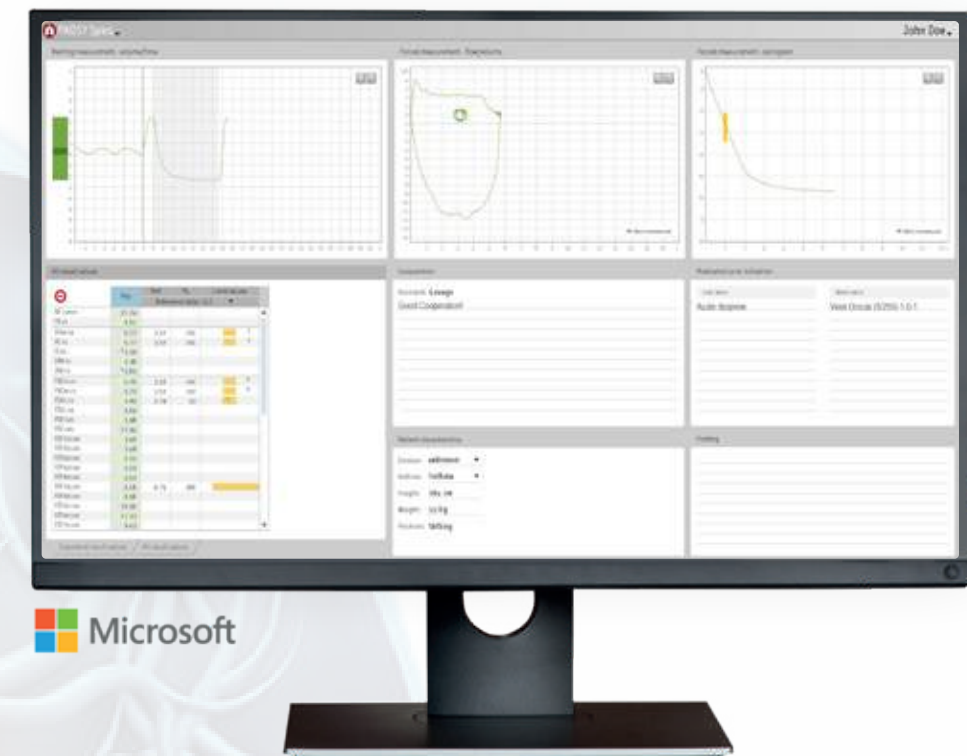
MAGSY Suite

John Doe

Breathing measurement - volume/time

Forced measurement - flow/volume

Forced measurement - volume/time

Cooperation

Good Cooperation

Relevant prior information

Audio Response

Patient characteristics

Microsoft